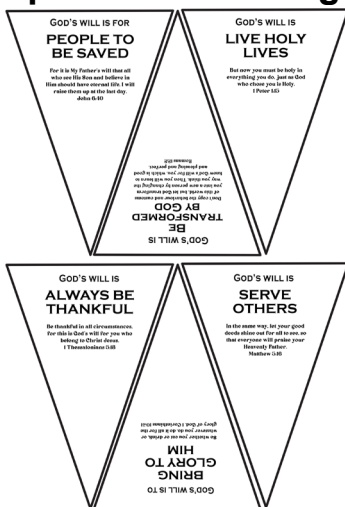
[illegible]

GOD'S WILL IS FOR
PEOPLE TO BE SAVED
For it is My Father's will that all who see His Son and believe in Him should have eternal life. I will raise them up at the last day. John 6:40

GOD'S WILL IS
LIVE HOLY LIVES
But now you must be holy in everything you do, just as God who chose you is holy. 1 Peter 1:15

GOD'S WILL IS
BE TRANSFORMED BY GOD
Don't copy the behaviour and customs of this world, but let God transform you into a new person by changing the way you think. Then you will learn to know God's will for you, which is good and pleasing and perfect. Romans 12:2

GOD'S WILL IS
ALWAYS BE THANKFUL
Be thankful in all circumstances, for this is God's will for you who belong to Christ Jesus. 1 Thessalonians 5:18

GOD'S WILL IS
SERVE OTHERS
In the same way, let your good deeds shine out for all to see, so that everyone will praise your Heavenly Father. Matthew 5:16

GOD'S WILL IS
BRING GLORY TO HIM
So whether you eat or drink, or whatever you do, do it all for the glory of God. 1 Corinthians 10:31